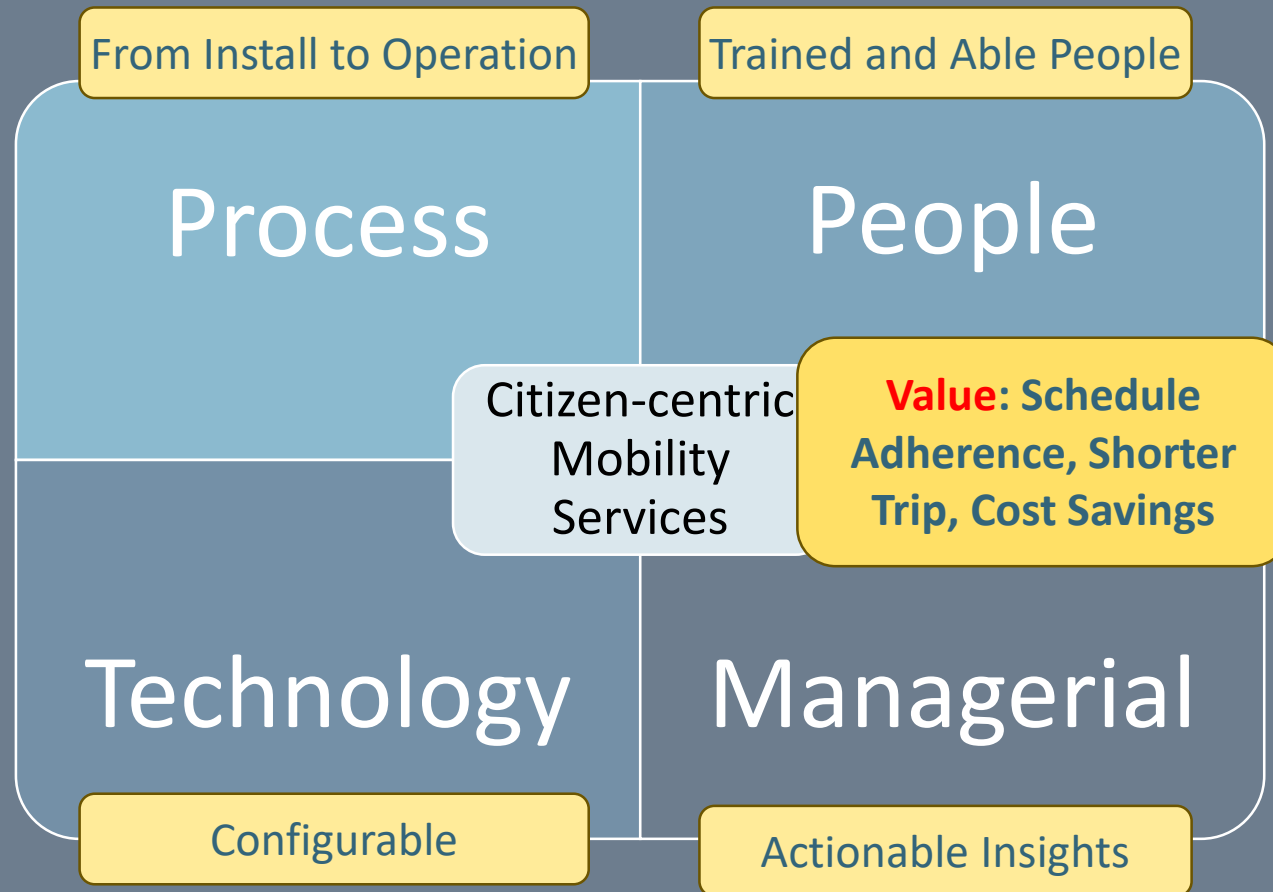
From Install to Operation

Trained and Able People

Process

People

Citizen-centric Mobility Services

Value: Schedule Adherence, Shorter Trip, Cost Savings

Technology

Managerial

Configurable

Actionable Insights